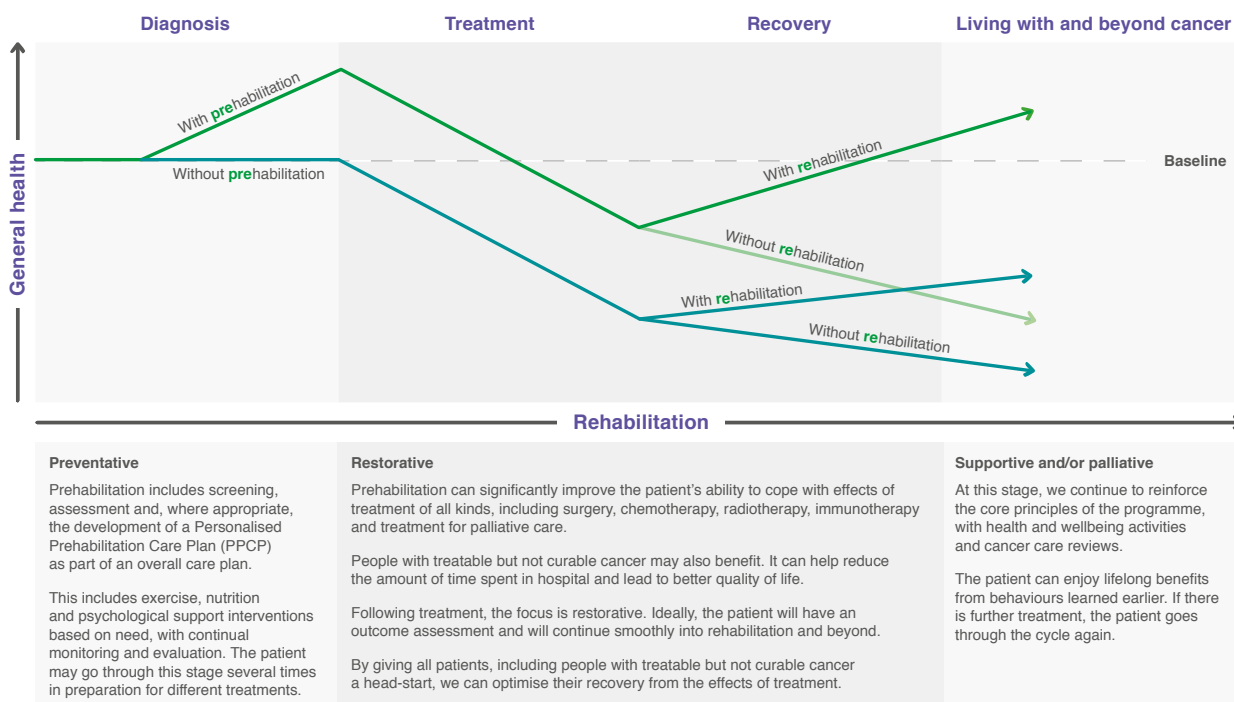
Diagnosis

Treatment

Recovery

Living with and beyond cancer

General health

With prehabilitation

Without prehabilitation

Baseline

With rehabilitation

Without rehabilitation

With rehabilitation

Without rehabilitation

Rehabilitation

Preventative

Prehabilitation includes screening, assessment and, where appropriate, the development of a Personalised Prehabilitation Care Plan (PPCP) as part of an overall care plan.

This includes exercise, nutrition and psychological support interventions based on need, with continual monitoring and evaluation. The patient may go through this stage several times in preparation for different treatments.

Restorative

Prehabilitation can significantly improve the patient's ability to cope with effects of treatment of all kinds, including surgery, chemotherapy, radiotherapy, immunotherapy and treatment for palliative care.

People with treatable but not curable cancer may also benefit. It can help reduce the amount of time spent in hospital and lead to better quality of life.

Following treatment, the focus is restorative. Ideally, the patient will have an outcome assessment and will continue smoothly into rehabilitation and beyond.

By giving all patients, including people with treatable but not curable cancer a head-start, we can optimise their recovery from the effects of treatment.

Supportive and/or palliative

At this stage, we continue to reinforce the core principles of the programme, with health and wellbeing activities and cancer care reviews.

The patient can enjoy lifelong benefits from behaviours learned earlier. If there is further treatment, the patient goes through the cycle again.